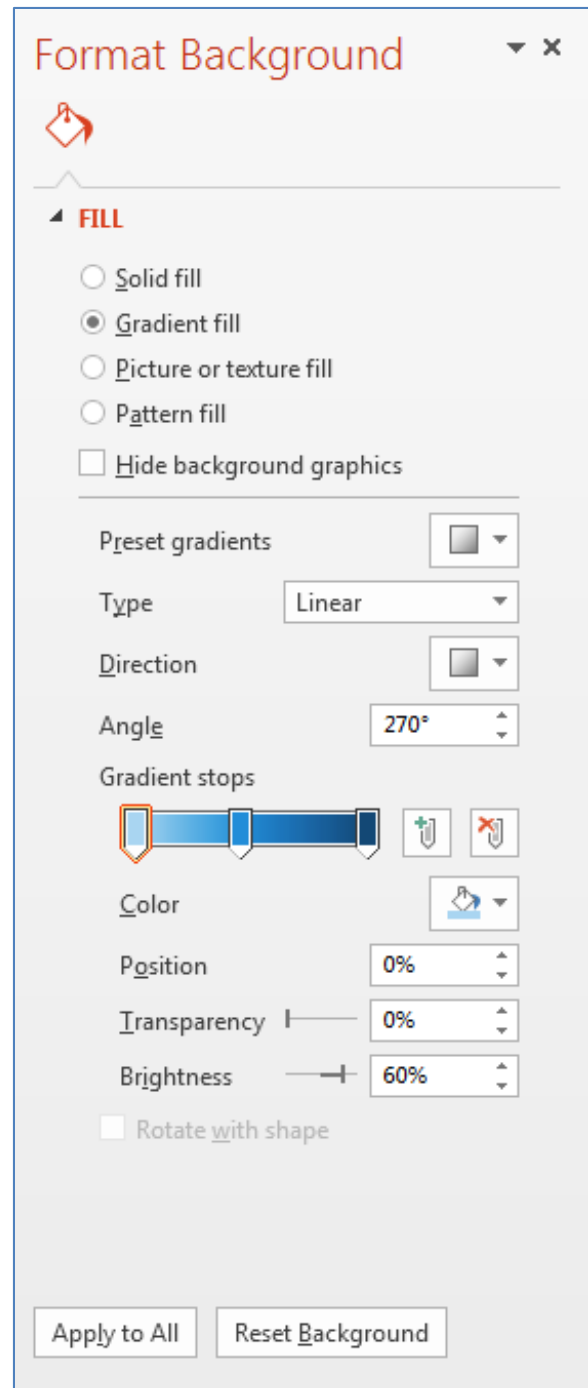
Format Background

FILL

Solid fill

Gradient fill

Picture or texture fill

Pattern fill

Hide background graphics

Preset gradients

Type Linear

Direction

Angle 270°

Gradient stops

Color

Position 0%

Transparency 0%

Brightness 60%

Rotate with shape

Apply to All

Reset Background